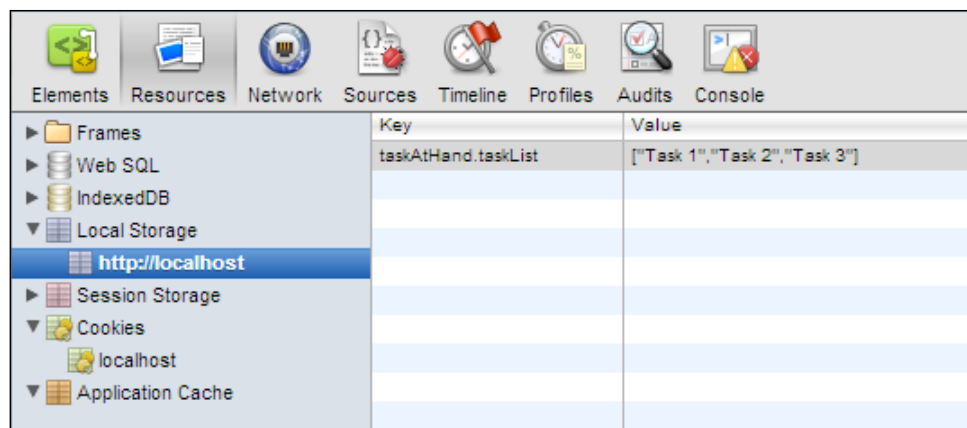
Elements Resources Network Sources Timeline Profiles Audits Console

Frames
Web SQL
IndexedDB
Local Storage
http://localhost
Session Storage
Cookies
localhost
Application Cache

| Key | Value |
|---|---|
| taskAtHand.taskList | ["Task 1","Task 2","Task 3"] |